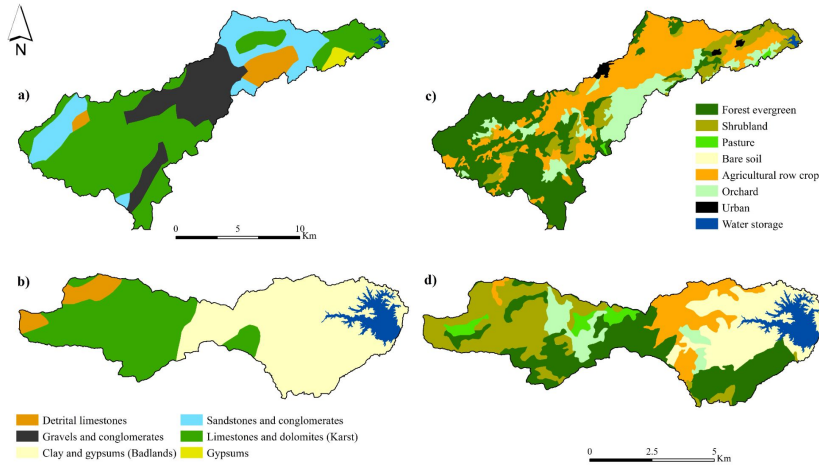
N

a)

0 5 10 Km

c)

Forest evergreen
Shrubland
Pasture
Bare soil
Agricultural row crop
Orchard
Urban
Water storage

b)

d)

Detrital limestones
Gravels and conglomerates
Clay and gypsums (Badlands)
Sandstones and conglomerates
Limestones and dolomites (Karst)
Gypsums

0 2.5 5 Km